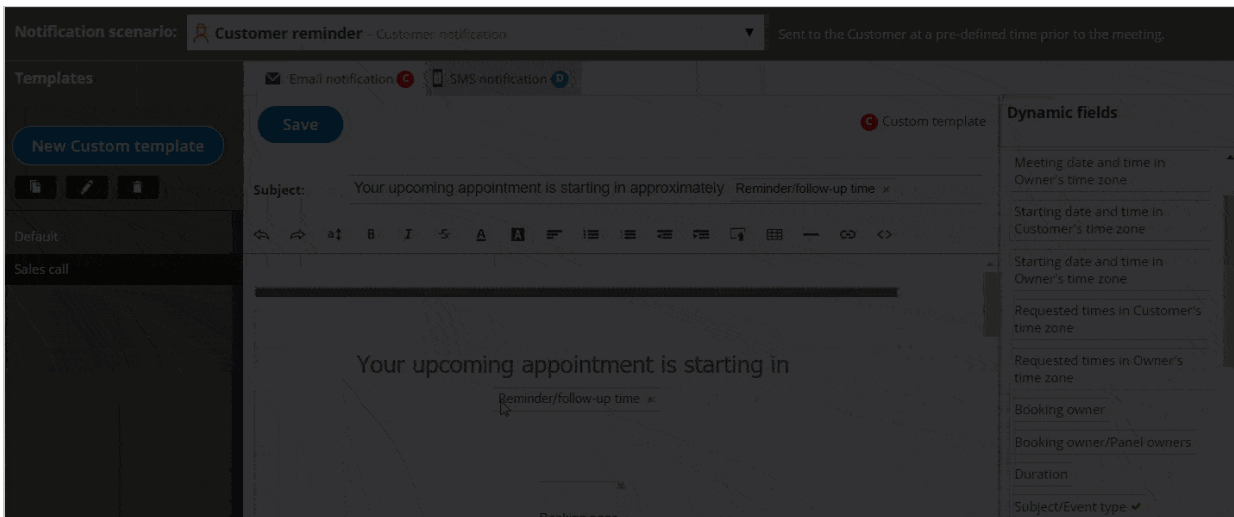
Notification scenario: Customer reminder - Customer notification

Sent to the Customer at a pre-defined time prior to the meeting.

Templates

New Custom template

Default

Sales call

Email notification C SMS notification P

Save

C Custom template

Subject: Your upcoming appointment is starting in approximately Reminder/follow-up time ×

Your upcoming appointment is starting in

Reminder/follow-up time ×

Booking page

Dynamic fields

Meeting date and time in Owner's time zone

Starting date and time in Customer's time zone

Starting date and time in Owner's time zone

Requested times in Customer's time zone

Requested times in Owner's time zone

Booking owner

Booking owner/Panel owners

Duration

Subject/Event type ✔